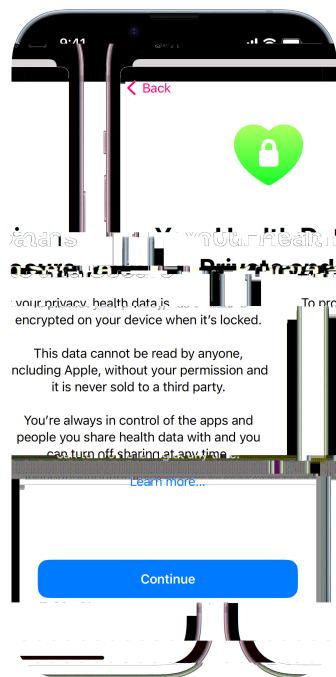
9:41

< Back

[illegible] Your Health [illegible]
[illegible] Private and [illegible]

To protect your privacy, health data is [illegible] encrypted on your device when it's locked.

This data cannot be read by anyone, including Apple, without your permission and it is never sold to a third party.

You're always in control of the apps and people you share health data with and you can turn off sharing at any time.

Learn more...

Continue